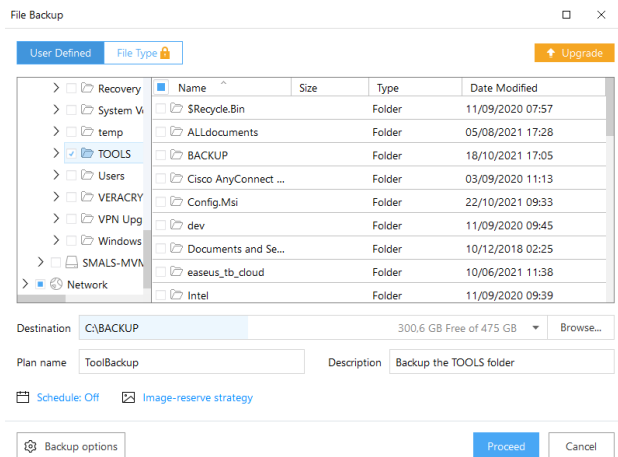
File Backup

User Defined | File Type

Upgrade

Recovery
System V
temp
TOOLS
Users
VERACRY
VPN Upg
Windows
SMALS-MVM
Network

| Name | Size | Type | Date Modified |
|---|---|---|---|
| $Recycle.Bin | | Folder | 11/09/2020 07:57 |
| ALLdocuments | | Folder | 05/08/2021 17:28 |
| BACKUP | | Folder | 18/10/2021 17:05 |
| Cisco AnyConnect ... | | Folder | 03/09/2020 11:13 |
| Config.Msi | | Folder | 22/10/2021 09:33 |
| dev | | Folder | 11/09/2020 09:45 |
| Documents and Se... | | Folder | 10/12/2018 02:25 |
| easeus_tb_cloud | | Folder | 10/06/2021 11:38 |
| Intel | | Folder | 11/09/2020 09:39 |

Destination C:\BACKUP 300,6 GB Free of 475 GB Browse...

Plan name ToolBackup Description Backup the TOOLS folder

Schedule: Off Image-reserve strategy

Backup options Proceed Cancel